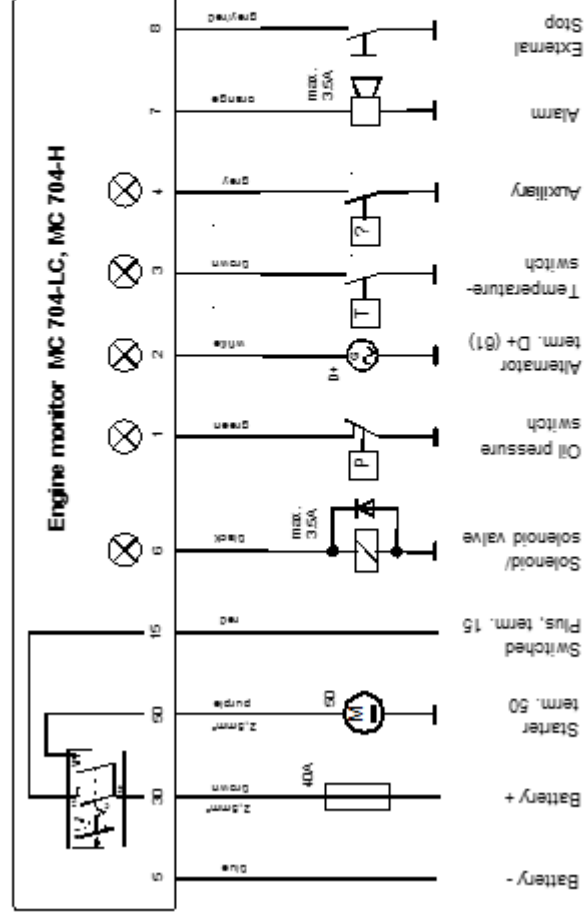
Engine monitor MC 704-LC, MC 704-H

8
grey/red
External Stop

7
orange
max. 3.5A
Alarm

4
grey
?
Auxiliary

3
brown
T
Temperature-switch

2
white
G
D+
Alternator term. D+ (61)

1
green
P
Oil pressure switch

6
black
max. 3.5A
Solenoid/ solenoid valve

15
red
Switched Plus, term. 15

50
purple
2.5mm²
M
50
Starter term. 50

30
brown
2.5mm²
40A
Battery +

5
blue
Battery -